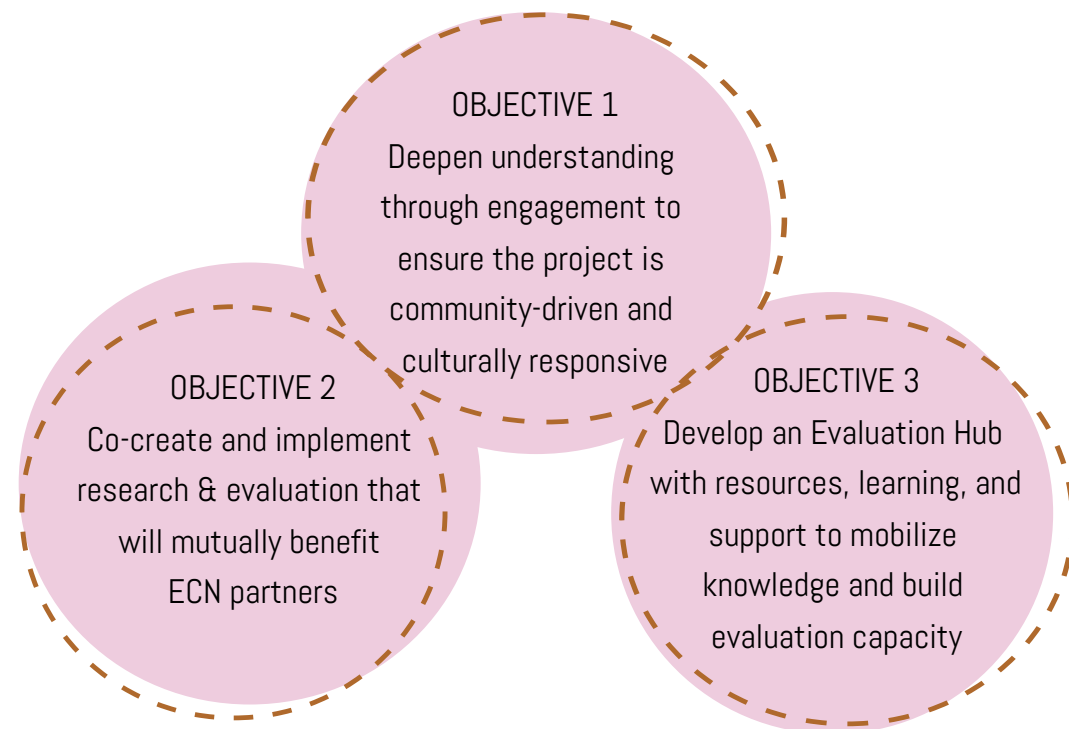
OBJECTIVE 1
Deepen understanding through engagement to ensure the project is community-driven and culturally responsive

OBJECTIVE 2
Co-create and implement research & evaluation that will mutually benefit ECN partners

OBJECTIVE 3
Develop an Evaluation Hub with resources, learning, and support to mobilize knowledge and build evaluation capacity